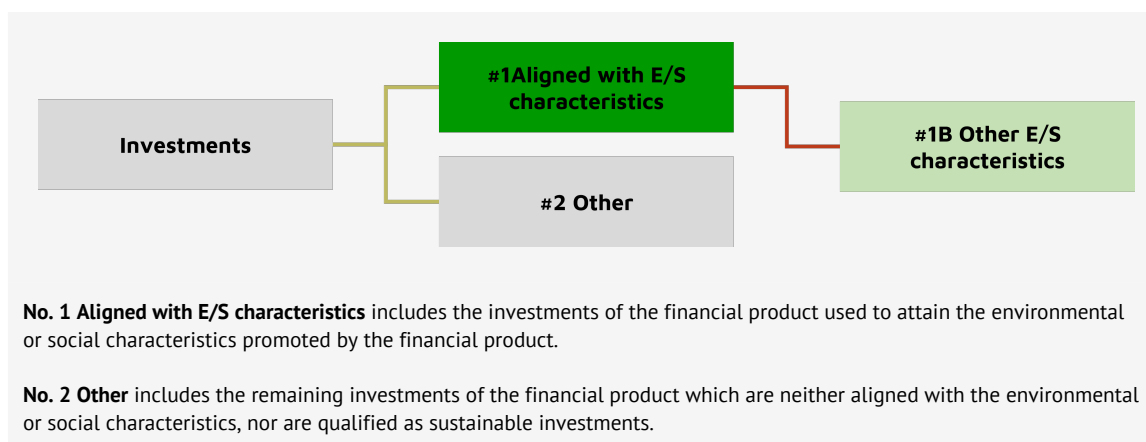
Investments

#1Aligned with E/S characteristics

#2 Other

#1B Other E/S characteristics

**No. 1 Aligned with E/S characteristics** includes the investments of the financial product used to attain the environmental or social characteristics promoted by the financial product.

**No. 2 Other** includes the remaining investments of the financial product which are neither aligned with the environmental or social characteristics, nor are qualified as sustainable investments.